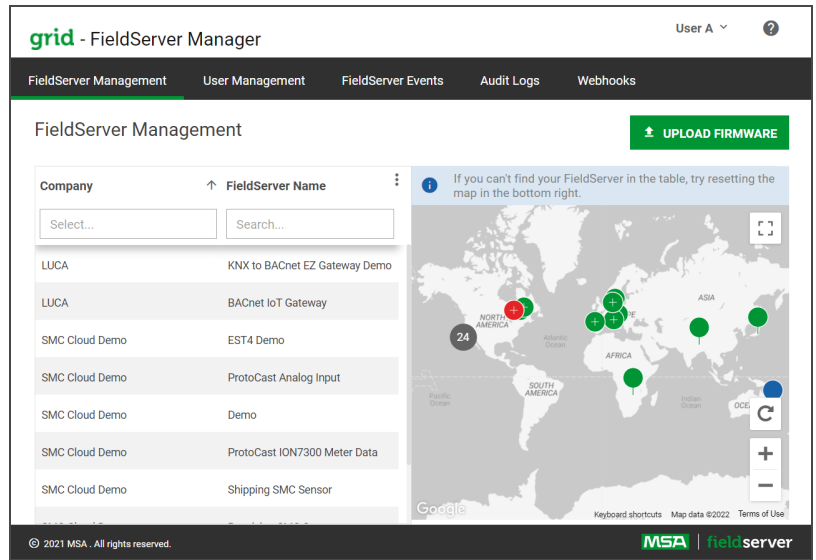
grid - FieldServer Manager

User A

FieldServer Management | User Management | FieldServer Events | Audit Logs | Webhooks

FieldServer Management

UPLOAD FIRMWARE

| Company | FieldServer Name |
|---|---|
| Select... | Search... |
| LUCA | KNX to BACnet EZ Gateway Demo |
| LUCA | BACnet IoT Gateway |
| SMC Cloud Demo | EST4 Demo |
| SMC Cloud Demo | ProtoCast Analog Input |
| SMC Cloud Demo | Demo |
| SMC Cloud Demo | ProtoCast ION7300 Meter Data |
| SMC Cloud Demo | Shipping SMC Sensor |

If you can't find your FieldServer in the table, try resetting the map in the bottom right.

NORTH AMERICA

24

Atlantic Ocean

AFRICA

ASIA

SOUTH AMERICA

Pacific Ocean

Indian Ocean

OCE

Google

Keyboard shortcuts Map data ©2022 Terms of Use

© 2021 MSA . All rights reserved.

MSA | fieldserver